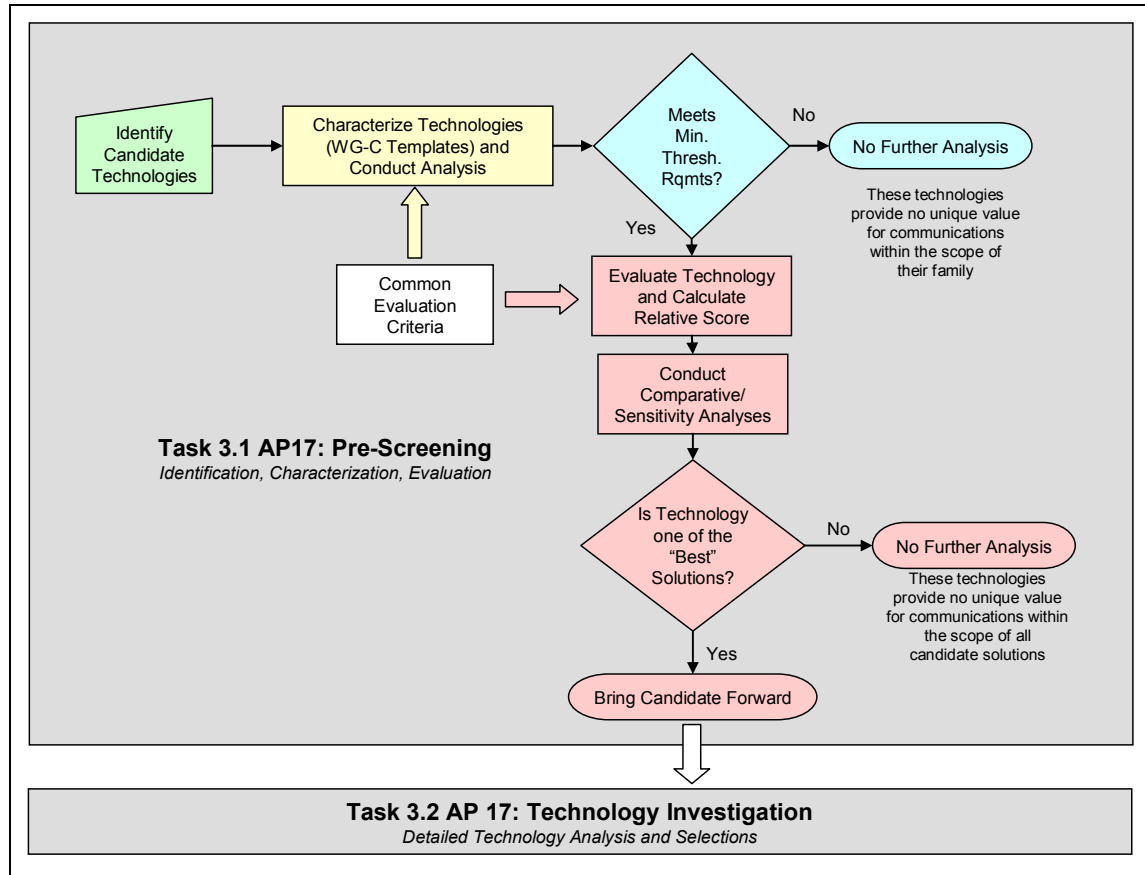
Identify Candidate Technologies

Characterize Technologies (WG-C Templates) and Conduct Analysis

Meets Min. Thresh. Rqmts?

No

No Further Analysis

These technologies provide no unique value for communications within the scope of their family

Yes

Common Evaluation Criteria

Evaluate Technology and Calculate Relative Score

Conduct Comparative/ Sensitivity Analyses

Task 3.1 AP17: Pre-Screening
Identification, Characterization, Evaluation

Is Technology one of the "Best" Solutions?

No

No Further Analysis

These technologies provide no unique value for communications within the scope of all candidate solutions

Yes

Bring Candidate Forward

Task 3.2 AP 17: Technology Investigation
Detailed Technology Analysis and Selections